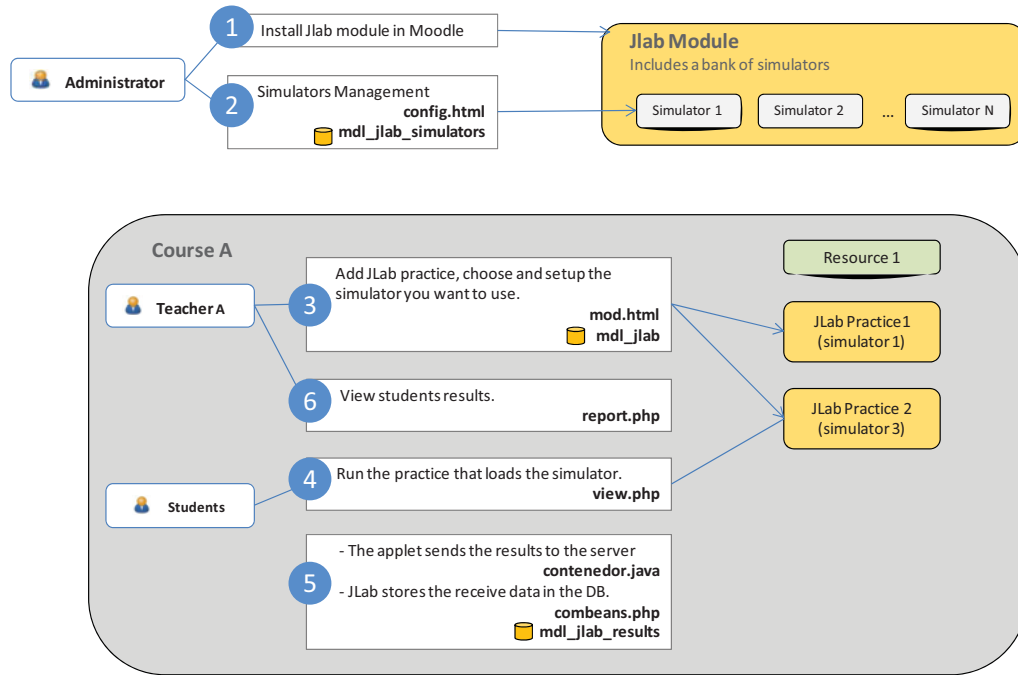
Administrator

1 Install Jlab module in Moodle

2 Simulators Management
config.html
mdl_jlab_simulators

Jlab Module
Includes a bank of simulators

Simulator 1 Simulator 2 ... Simulator N

Course A

Teacher A

3 Add JLab practice, choose and setup the simulator you want to use.
mod.html
mdl_jlab

6 View students results.
report.php

Students

4 Run the practice that loads the simulator.
view.php

5 - The applet sends the results to the server
contenedor.java
- JLab stores the receive data in the DB.
combeans.php
mdl_jlab_results

Resource 1

JLab Practice 1 (simulator 1)

JLab Practice 2 (simulator 3)